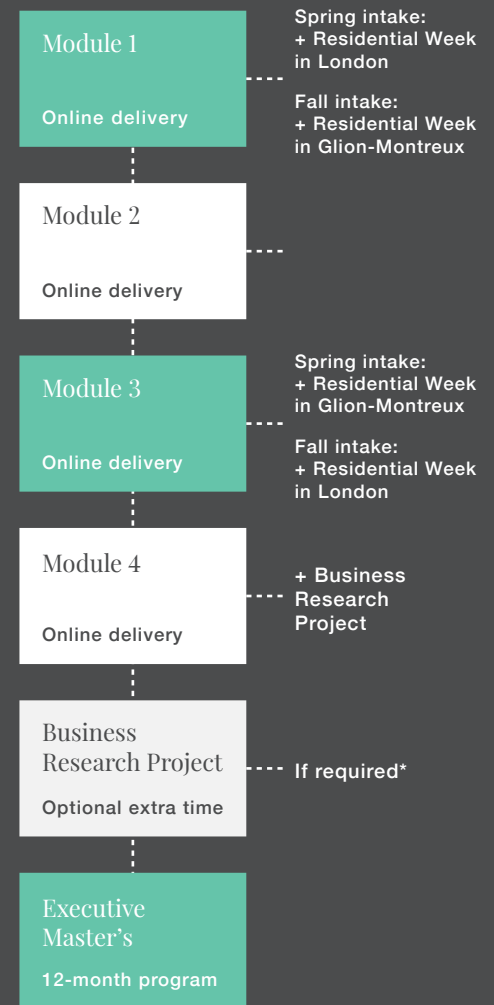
Module 1

Online delivery

Spring intake:
+ Residential Week in London

Fall intake:
+ Residential Week in Glion-Montreux

Module 2

Online delivery

Module 3

Online delivery

Spring intake:
+ Residential Week in Glion-Montreux

Fall intake:
+ Residential Week in London

Module 4

Online delivery

+ Business Research Project

Business Research Project

Optional extra time

If required*

Executive Master's

12-month program